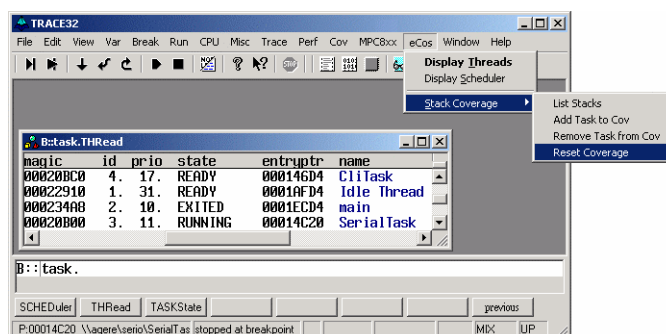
TRACE32

File Edit View Var Break Run CPU Misc Trace Perf Cov MPC8xx eCos Window Help

Display Threads
Display Scheduler
Stack Coverage

List Stacks
Add Task to Cov
Remove Task from Cov
Reset Coverage

B::task.THRead

| magic | id | prio | state | entryptr | name |
|---|---|---|---|---|---|
| 00020BC0 | 4. | 17. | READY | 00014GD4 | CliTask |
| 00022910 | 1. | 31. | READY | 0001AFD4 | Idle Thread |
| 000234A8 | 2. | 10. | EXITED | 0001ECD4 | main |
| 00020B00 | 3. | 11. | RUNNING | 00014C20 | SerialTask |

B::task.

SCHEDuler THRead TASKState previous

P:00014C20 \\agere\serio\SerialTas stopped at breakpoint MIX UP